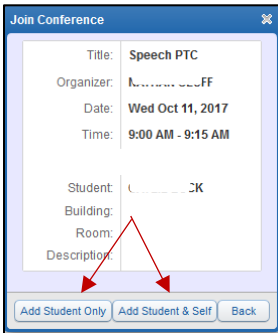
Join Conference

| | |
|---|---|
| Title: | Speech PTC |
| Organizer: | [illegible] |
| Date: | Wed Oct 11, 2017 |
| Time: | 9:00 AM - 9:15 AM |
| Student: | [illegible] |
| Building: | |
| Room: | |
| Description: | |

Add Student Only | Add Student & Self | Back